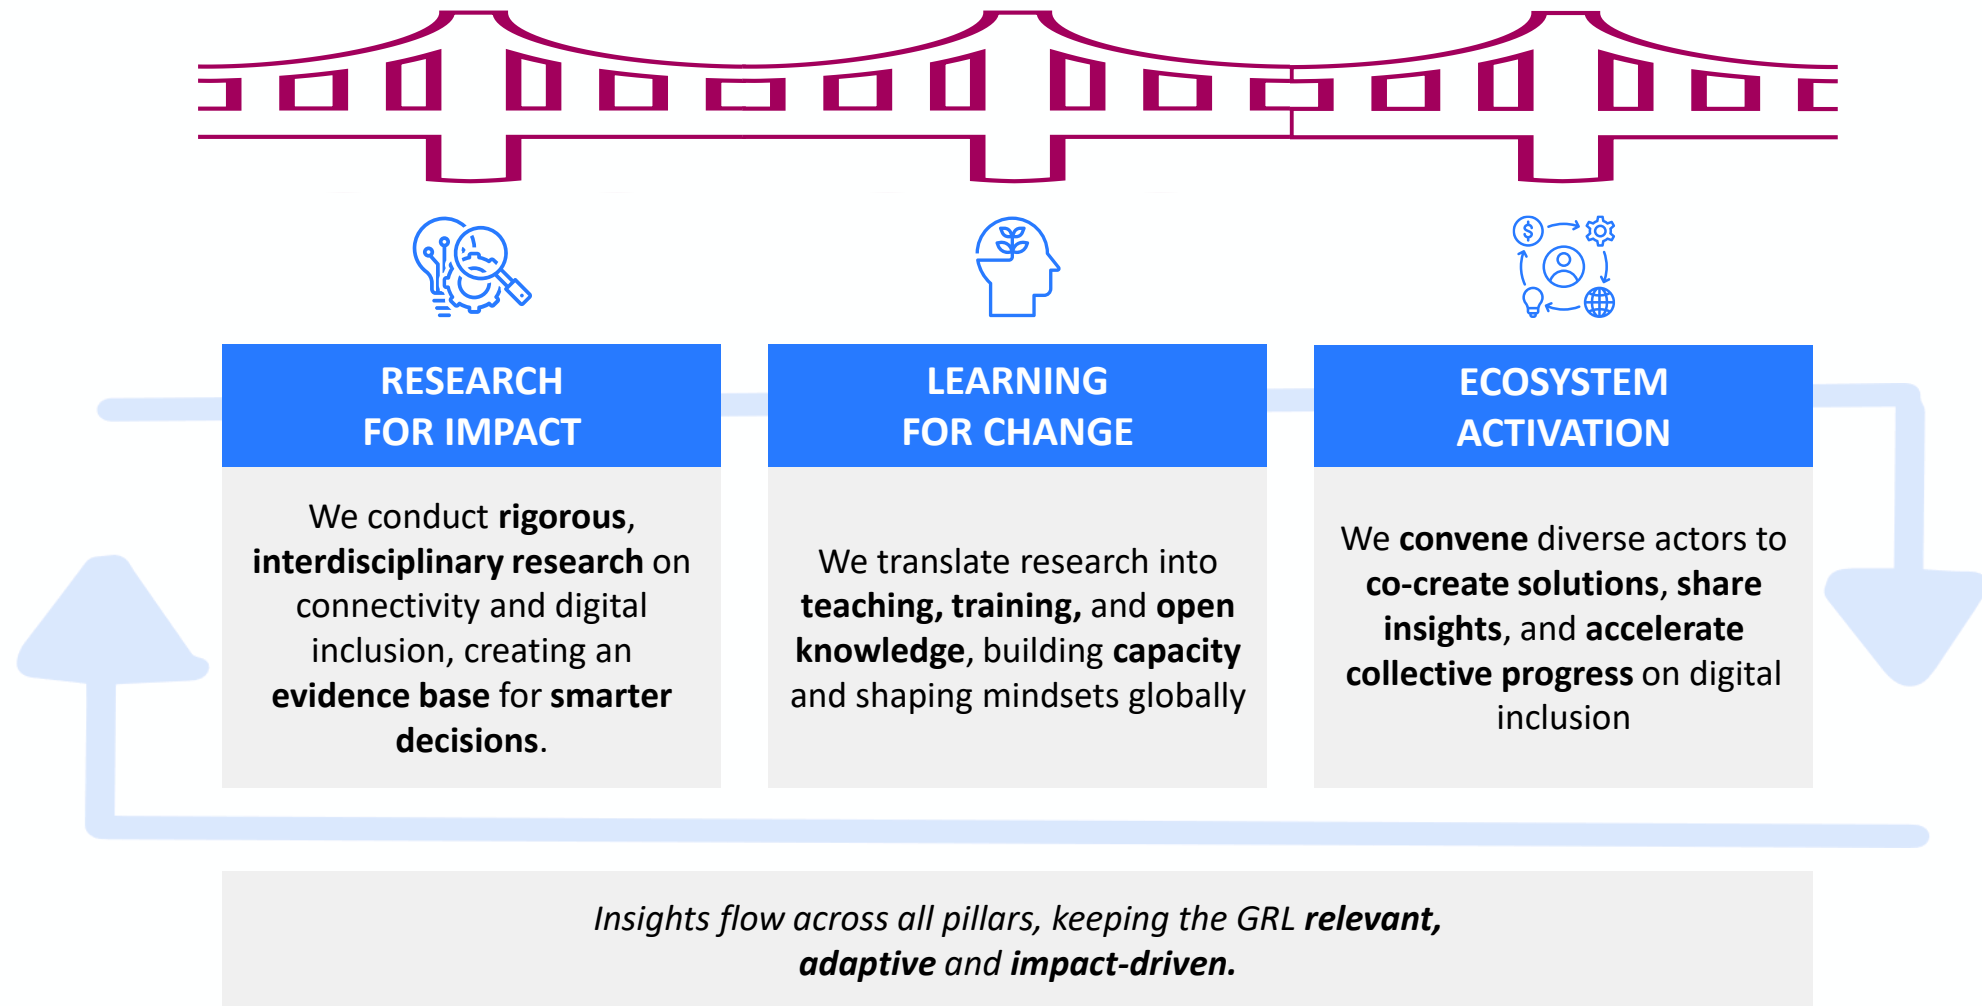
RESEARCH FOR IMPACT

We conduct rigorous, interdisciplinary research on connectivity and digital inclusion, creating an evidence base for smarter decisions.

LEARNING FOR CHANGE

We translate research into teaching, training, and open knowledge, building capacity and shaping mindsets globally

ECOSYSTEM ACTIVATION

We convene diverse actors to co-create solutions, share insights, and accelerate collective progress on digital inclusion

Insights flow across all pillars, keeping the GRL relevant, adaptive and impact-driven.